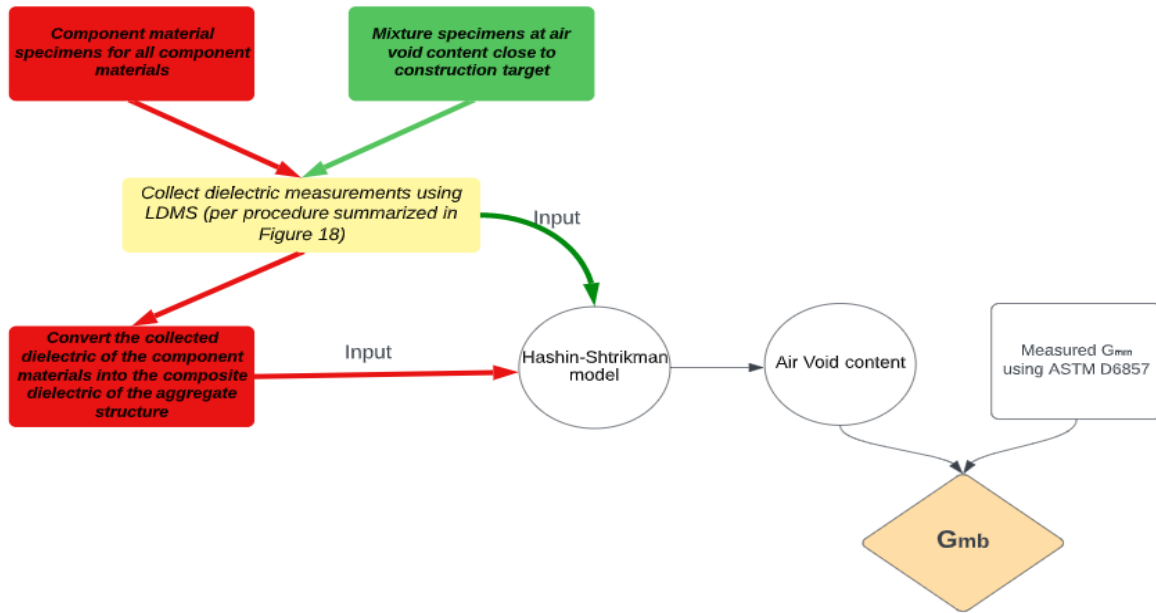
Component material specimens for all component materials

Mixture specimens at air void content close to construction target

Collect dielectric measurements using LDMS (per procedure summarized in Figure 18)

Input

Convert the collected dielectric of the component materials into the composite dielectric of the aggregate structure

Input

Hashin-Shtrikman model

Air Void content

Measured $G_{mm}$ using ASTM D6857

$G_{mb}$